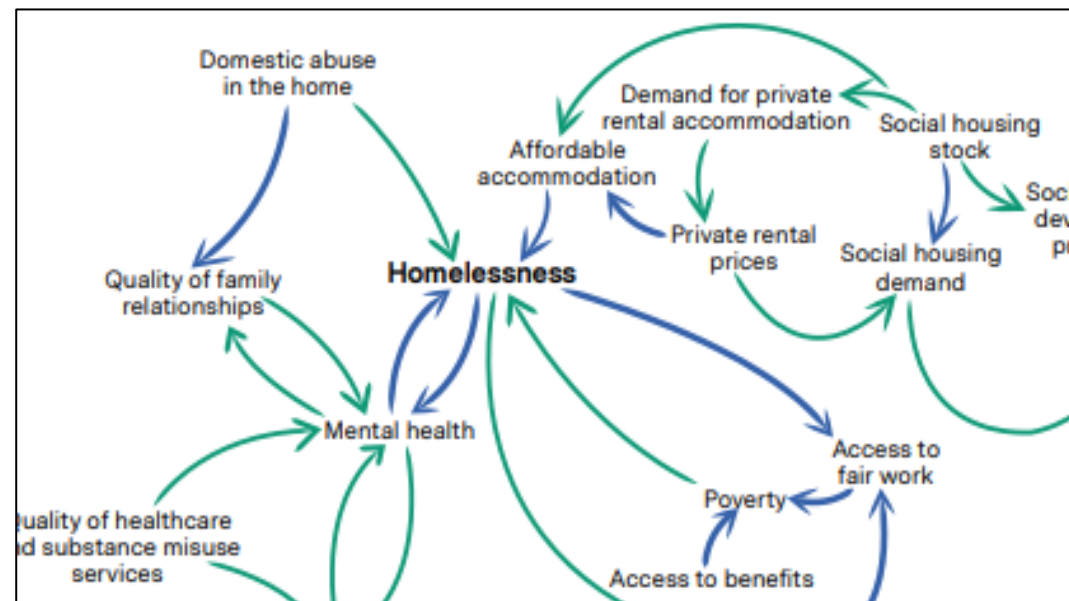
Domestic abuse in the home

Demand for private rental accommodation

Social housing stock

Affordable accommodation

Soc dev p

Private rental prices

Social housing demand

Homelessness

Quality of family relationships

Mental health

Access to fair work

Poverty

uality of healthcare d substance misuse services

Access to benefits